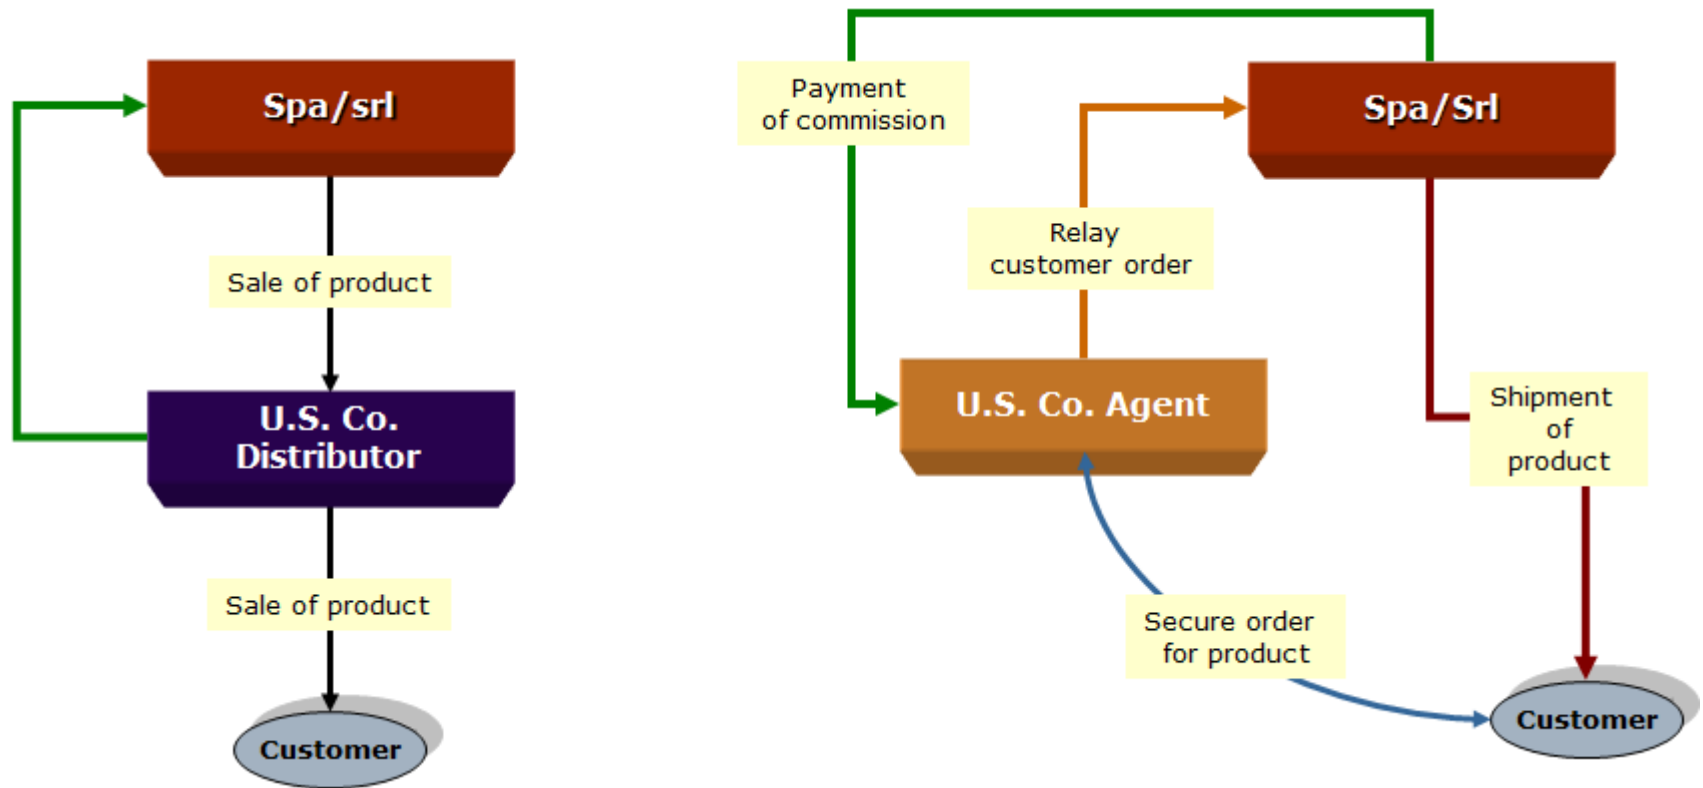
Spa/srl

Sale of product

U.S. Co. Distributor

Sale of product

Customer

Payment of commission

Spa/Srl

Relay customer order

U.S. Co. Agent

Shipment of product

Secure order for product

Customer